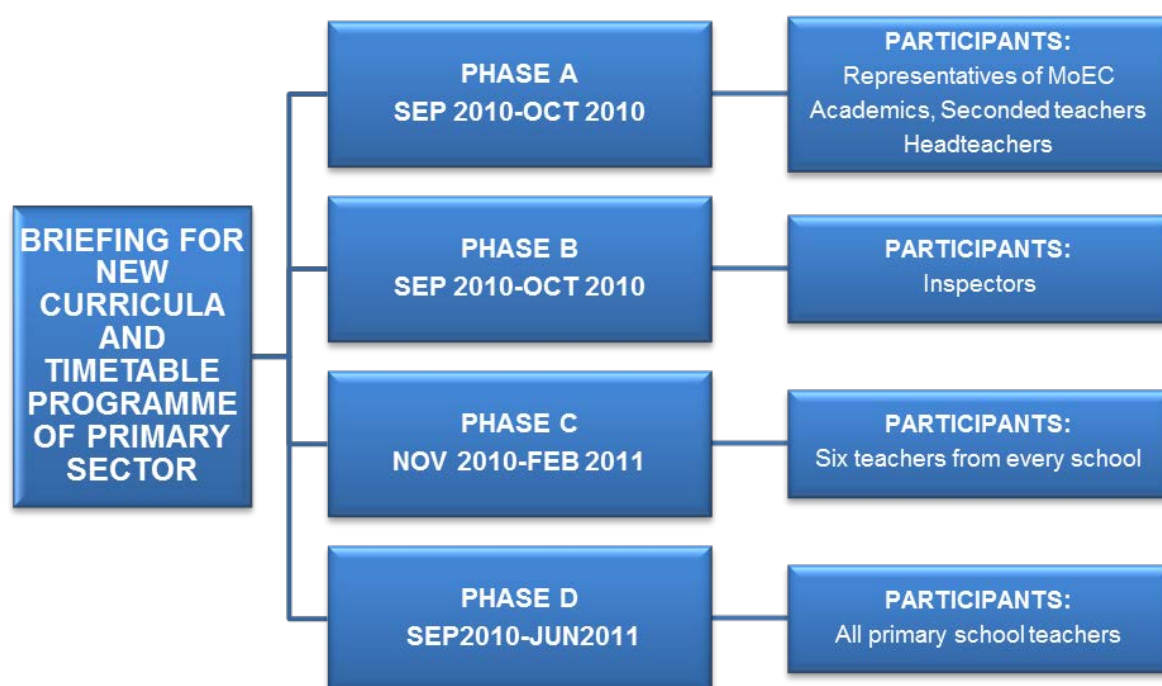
BRIEFING FOR NEW CURRICULA AND TIMETABLE PROGRAMME OF PRIMARY SECTOR

PHASE A
SEP 2010-OCT 2010

PARTICIPANTS:
Representatives of MoEC
Academics, Seconded teachers
Headteachers

PHASE B
SEP 2010-OCT 2010

PARTICIPANTS:
Inspectors

PHASE C
NOV 2010-FEB 2011

PARTICIPANTS:
Six teachers from every school

PHASE D
SEP2010-JUN2011

PARTICIPANTS:
All primary school teachers